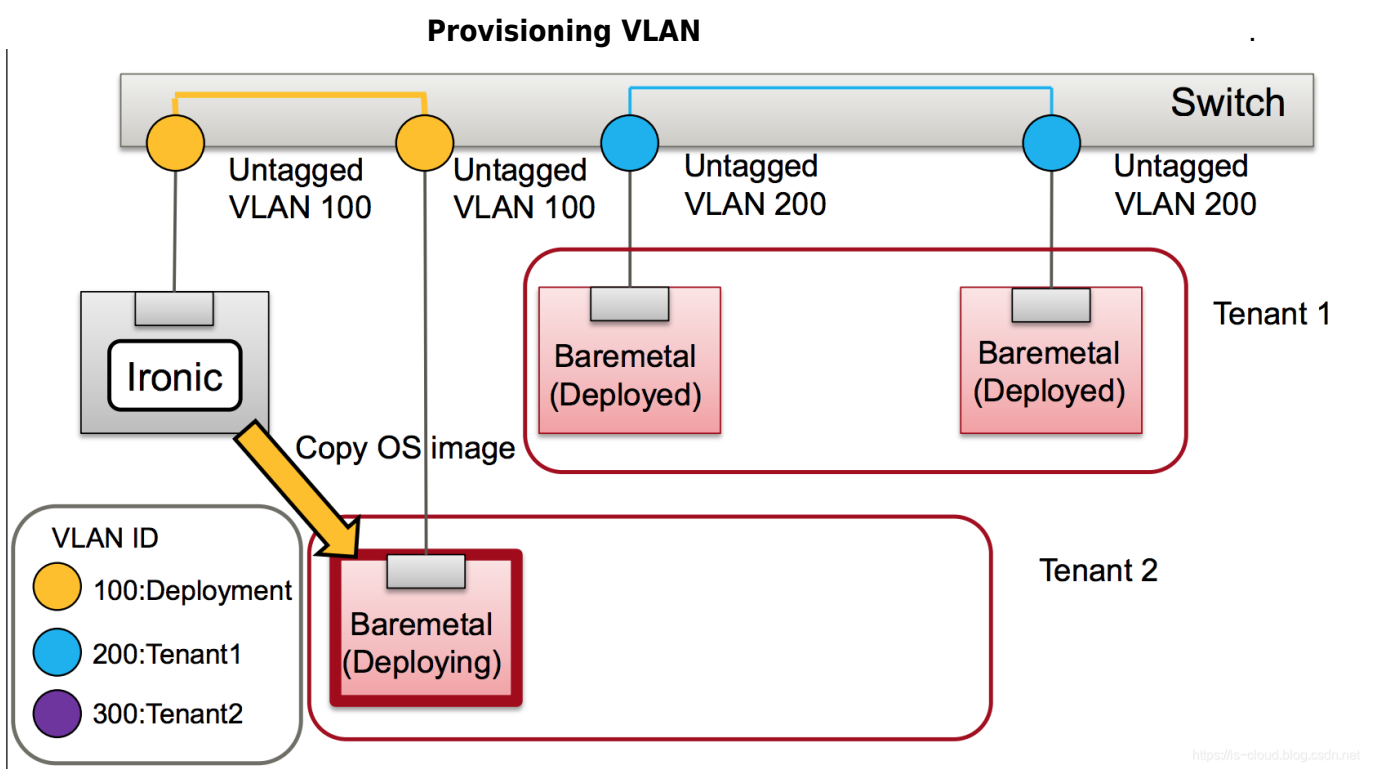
Provisioning VLAN

Switch

Untagged VLAN 100

Untagged VLAN 100

Untagged VLAN 200

Untagged VLAN 200

Tenant 1

Ironic

Baremetal (Deployed)

Baremetal (Deployed)

Copy OS image

VLAN ID

100:Deployment

200:Tenant1

300:Tenant2

Tenant 2

Baremetal (Deploying)

https://is-cloud.blog.csdn.net